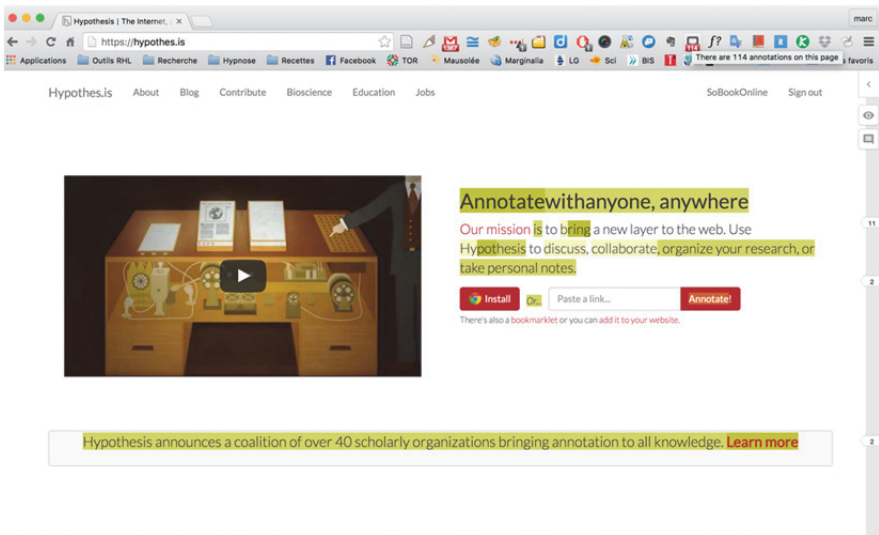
Hypothesis | The Internet, ×

marc

https://hypothes.is

Applications Outils RHL Recherche Hypnose Recettes Facebook TOR Mausolée Marginalia LG Sci BIS There are 114 annotations on this page favoris

Hypothes.is About Blog Contribute Bioscience Education Jobs SoBookOnline Sign out

Annotatewithanyone, anywhere

Our mission is to bring a new layer to the web. Use Hypothesis to discuss, collaborate, organize your research, or take personal notes.

Install Or... Paste a link... Annotate!

There's also a bookmarklet or you can add it to your website.

Hypothesis announces a coalition of over 40 scholarly organizations bringing annotation to all knowledge. Learn more

11

2

2